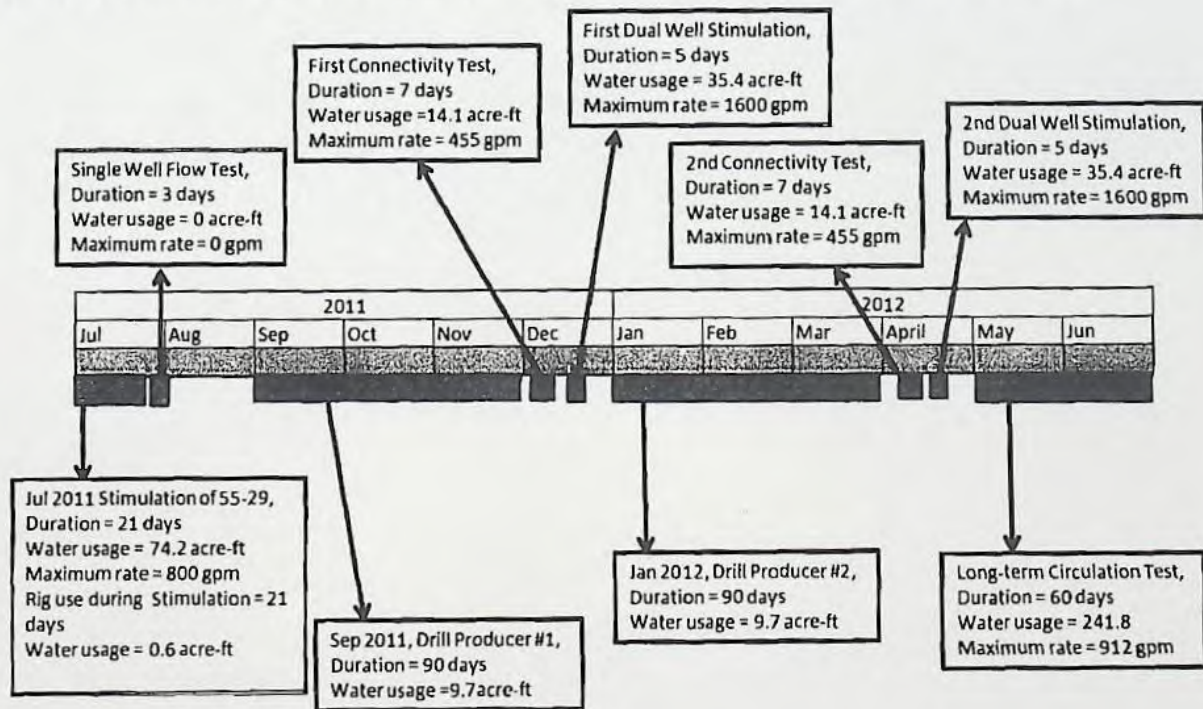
First Connectivity Test,
Duration = 7 days
Water usage =14.1 acre-ft
Maximum rate = 455 gpm

First Dual Well Stimulation,
Duration = 5 days
Water usage = 35.4 acre-ft
Maximum rate = 1600 gpm

2nd Dual Well Stimulation,
Duration = 5 days
Water usage = 35.4 acre-ft
Maximum rate = 1600 gpm

Single Well Flow Test,
Duration = 3 days
Water usage = 0 acre-ft
Maximum rate = 0 gpm

2nd Connectivity Test,
Duration = 7 days
Water usage = 14.1 acre-ft
Maximum rate = 455 gpm

| 2011 | | | | | | 2012 | | | | | |
|---|---|---|---|---|---|---|---|---|---|---|---|
| Jul | Aug | Sep | Oct | Nov | Dec | Jan | Feb | Mar | April | May | Jun |

Jul 2011 Stimulation of 55-29,
Duration = 21 days
Water usage = 74.2 acre-ft
Maximum rate = 800 gpm
Rig use during Stimulation = 21 days
Water usage = 0.6 acre-ft

Sep 2011, Drill Producer #1,
Duration = 90 days
Water usage =9.7acre-ft

Jan 2012, Drill Producer #2,
Duration = 90 days
Water usage = 9.7 acre-ft

Long-term Circulation Test,
Duration = 60 days
Water usage = 241.8
Maximum rate = 912 gpm